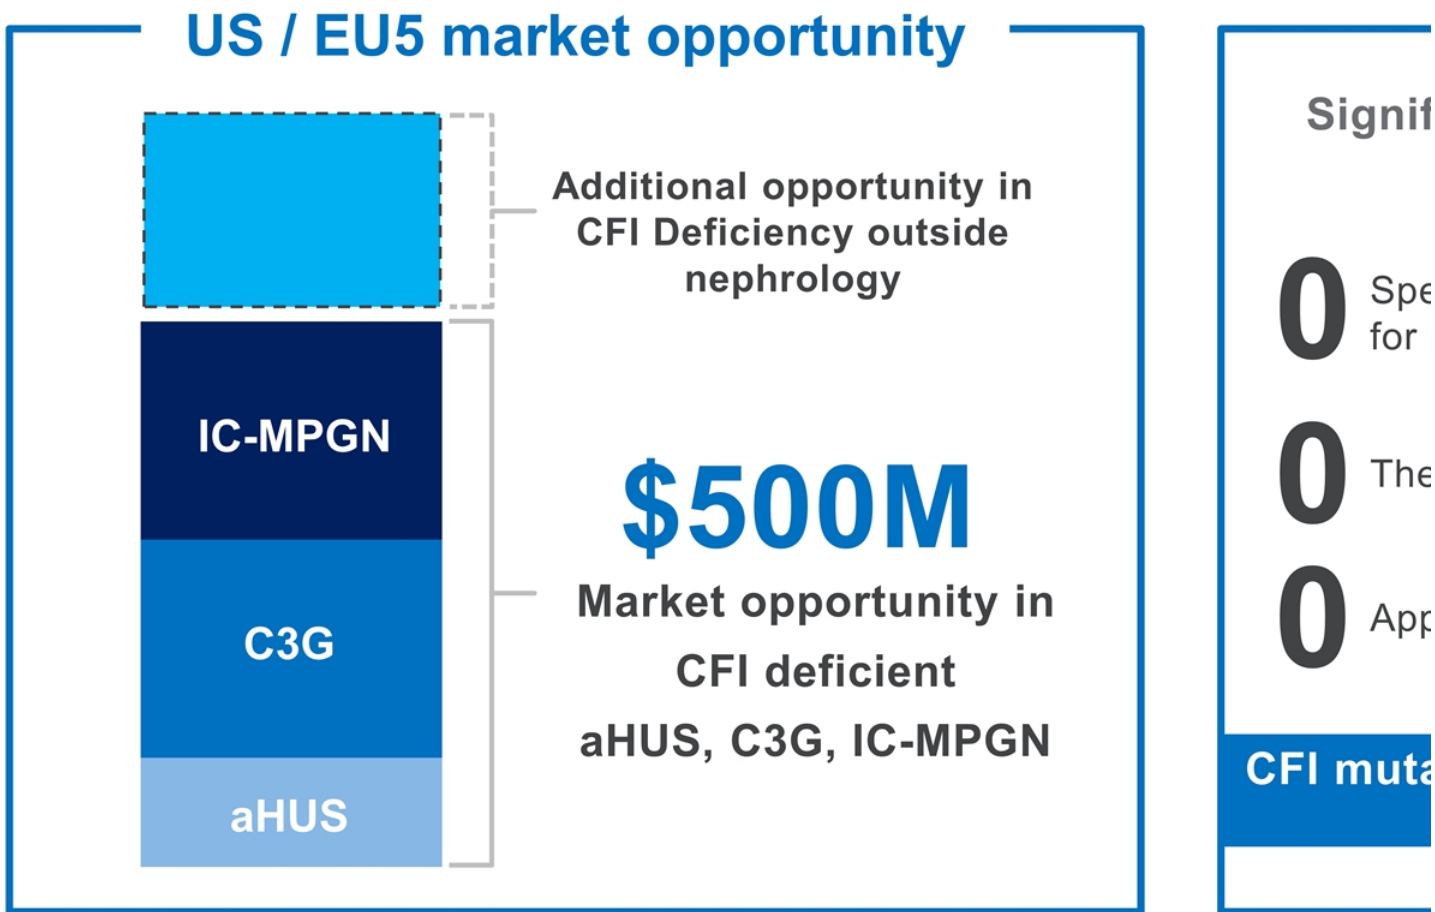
US / EU5 market opportunity

Additional opportunity in CFI Deficiency outside nephrology

IC-MPGN

C3G

aHUS

$500M

Market opportunity in CFI deficient aHUS, C3G, IC-MPGN

Signif

0 Spe for

0 The

0 App

CFI muta